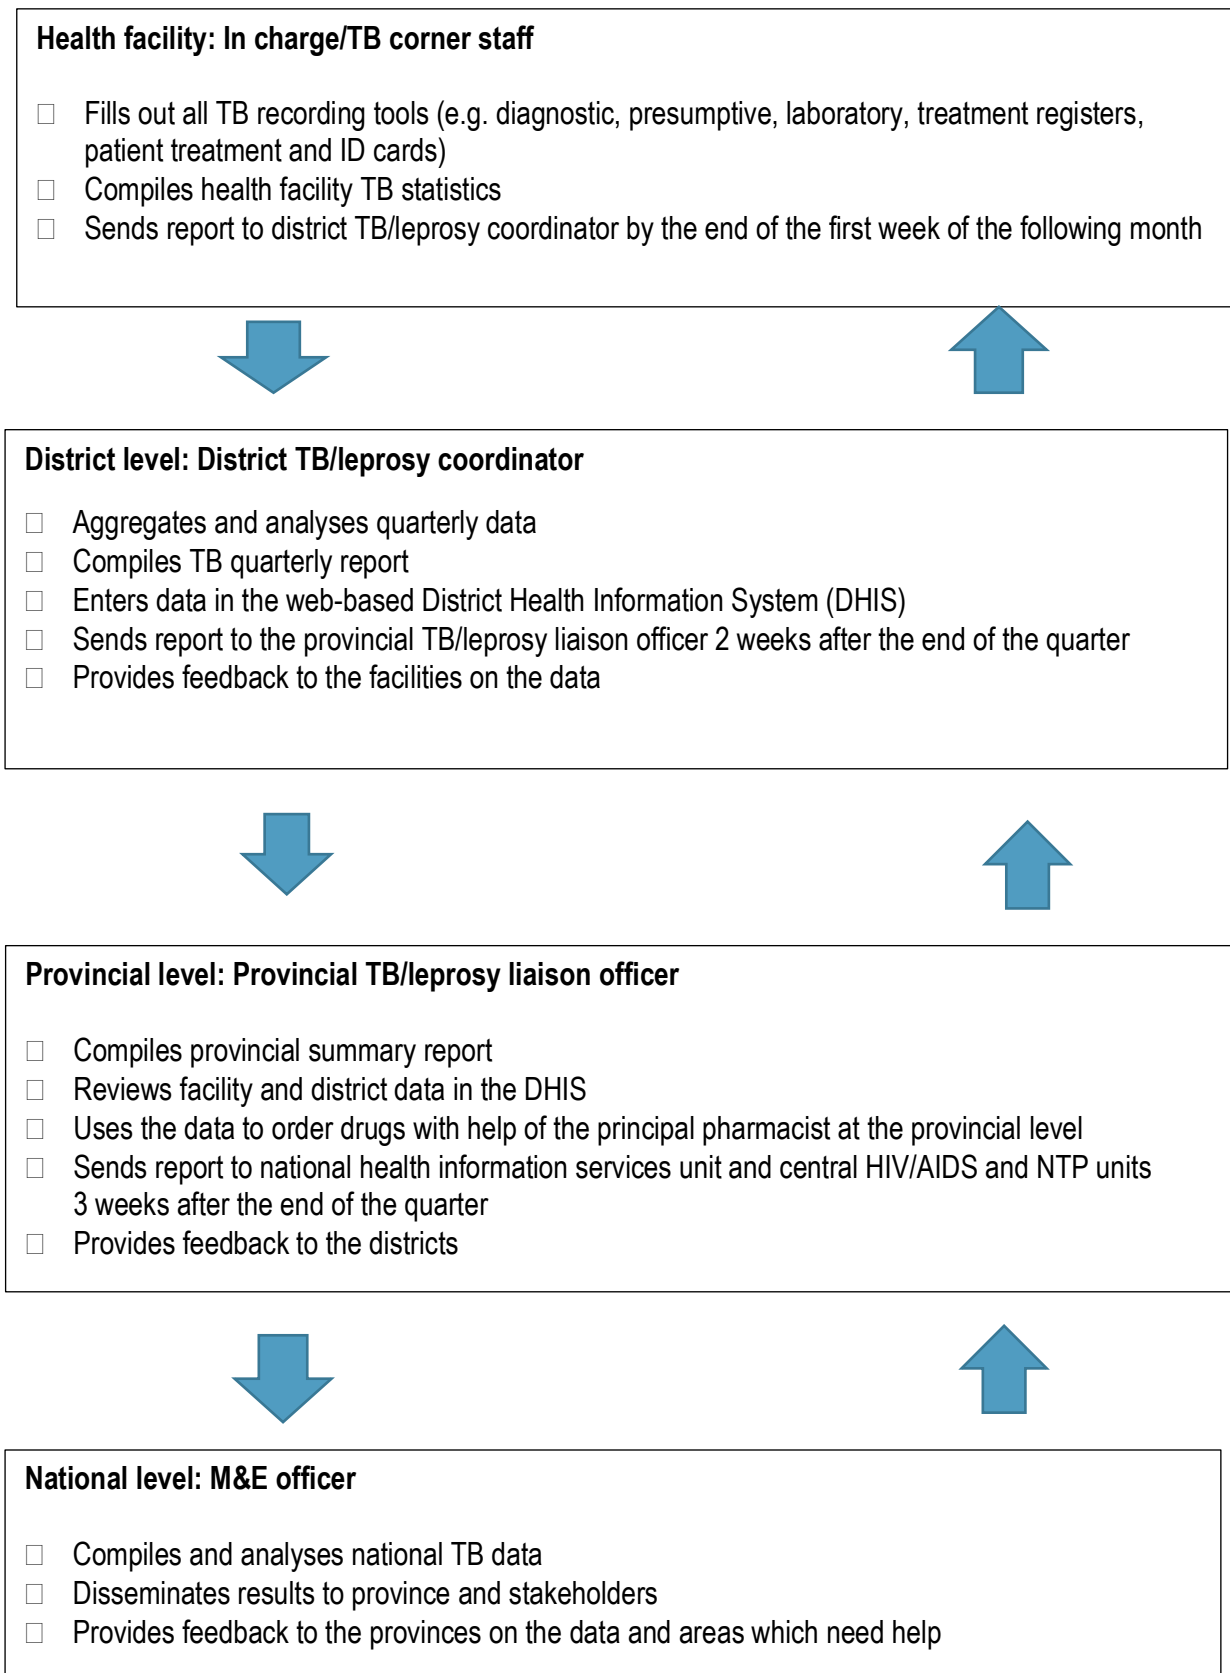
**Health facility: In charge/TB corner staff**

- Fills out all TB recording tools (e.g. diagnostic, presumptive, laboratory, treatment registers, patient treatment and ID cards)
- Compiles health facility TB statistics
- Sends report to district TB/leprosy coordinator by the end of the first week of the following month

**District level: District TB/leprosy coordinator**

- Aggregates and analyses quarterly data
- Compiles TB quarterly report
- Enters data in the web-based District Health Information System (DHIS)
- Sends report to the provincial TB/leprosy liaison officer 2 weeks after the end of the quarter
- Provides feedback to the facilities on the data

**Provincial level: Provincial TB/leprosy liaison officer**

- Compiles provincial summary report
- Reviews facility and district data in the DHIS
- Uses the data to order drugs with help of the principal pharmacist at the provincial level
- Sends report to national health information services unit and central HIV/AIDS and NTP units 3 weeks after the end of the quarter
- Provides feedback to the districts

**National level: M&E officer**

- Compiles and analyses national TB data
- Disseminates results to province and stakeholders
- Provides feedback to the provinces on the data and areas which need help